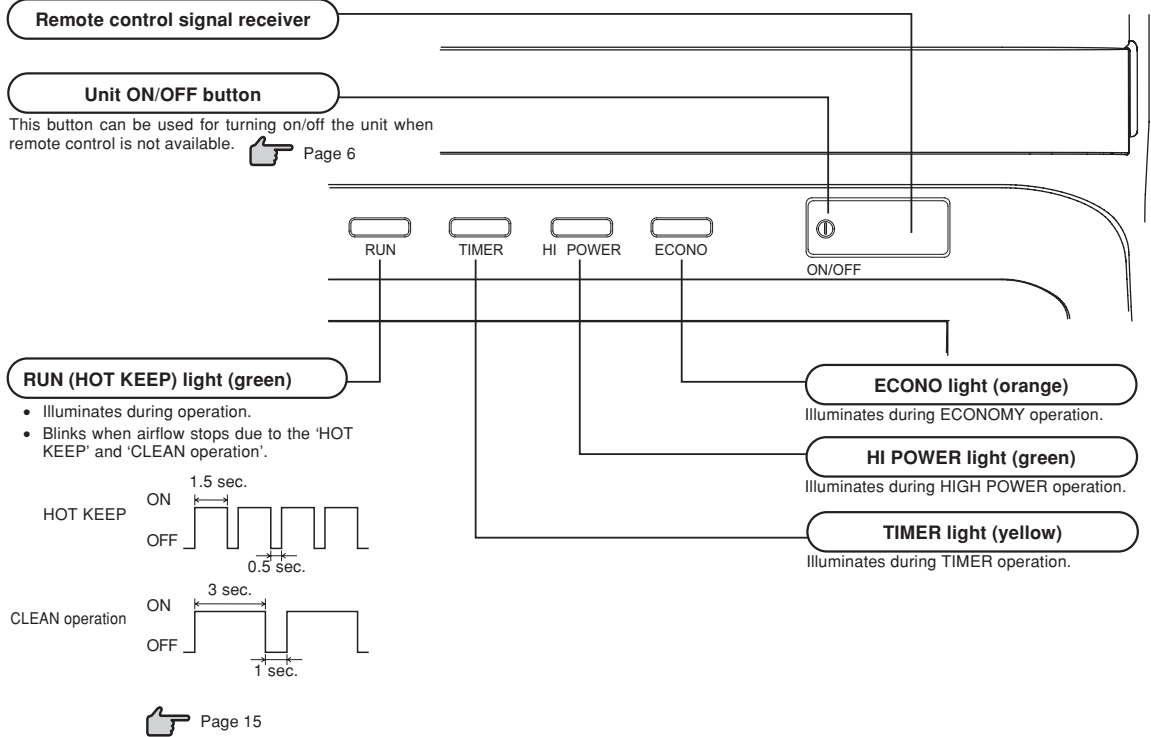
Remote control signal receiver

Unit ON/OFF button

This button can be used for turning on/off the unit when remote control is not available. Page 6

RUN TIMER HI POWER ECONO

ON/OFF

RUN (HOT KEEP) light (green)

• Illuminates during operation.
• Blinks when airflow stops due to the 'HOT KEEP' and 'CLEAN operation'.

1.5 sec.
ON
HOT KEEP
OFF
0.5 sec.

3 sec.
ON
CLEAN operation
OFF
1 sec.

Page 15

ECONO light (orange)

Illuminates during ECONOMY operation.

HI POWER light (green)

Illuminates during HIGH POWER operation.

TIMER light (yellow)

Illuminates during TIMER operation.